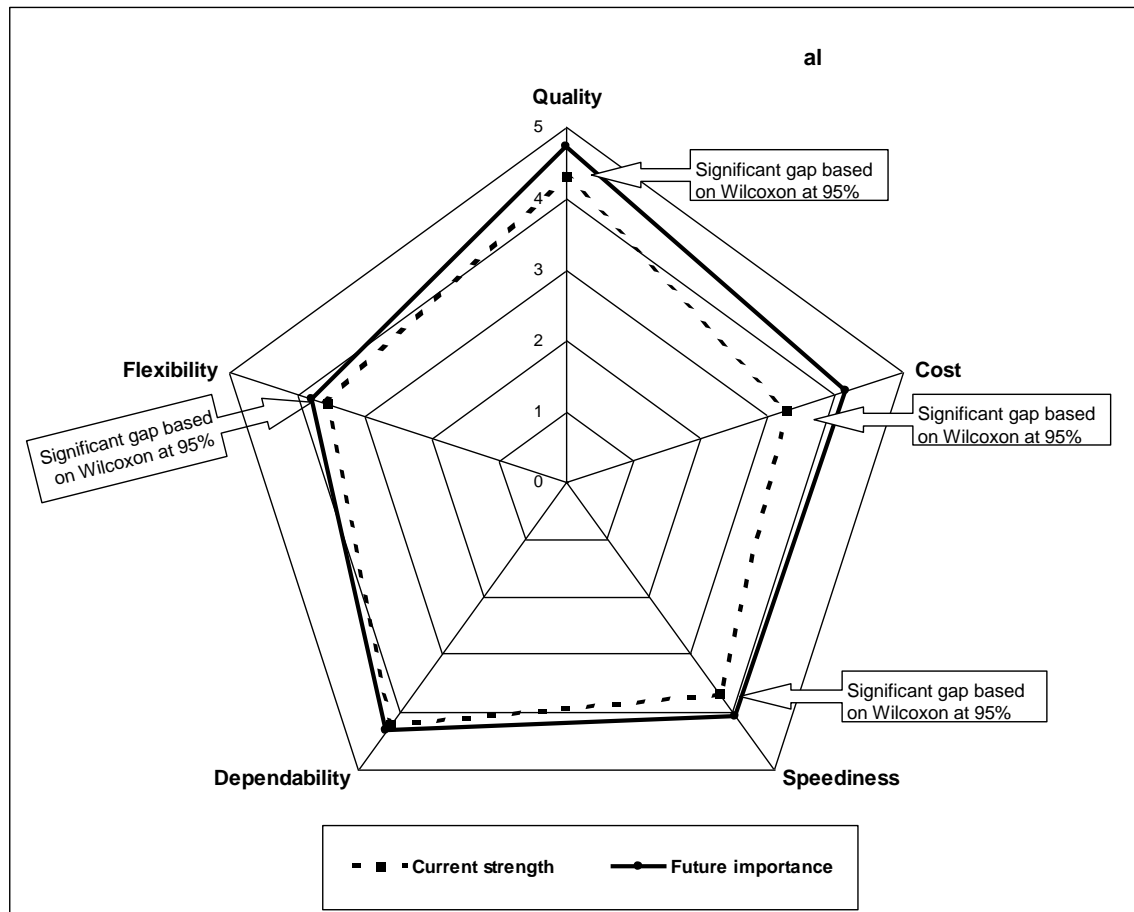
al

Quality

5

4

3

2

1

0

Significant gap based on Wilcoxon at 95%

Flexibility

Cost

Significant gap based on Wilcoxon at 95%

Significant gap based on Wilcoxon at 95%

Significant gap based on Wilcoxon at 95%

Dependability

Speediness

Current strength

Future importance